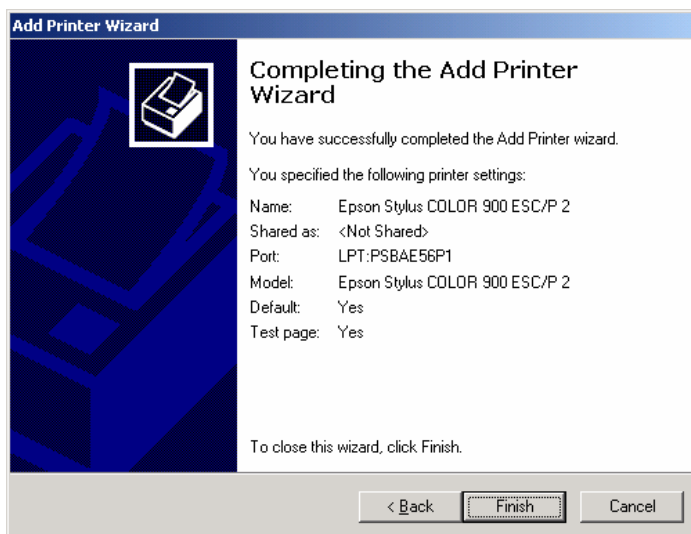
Add Printer Wizard

Completing the Add Printer Wizard

You have successfully completed the Add Printer wizard.

You specified the following printer settings:

| | |
|---|---|
| Name: | Epson Stylus COLOR 900 ESC/P 2 |
| Shared as: | <Not Shared> |
| Port: | LPT:PSBAE56P1 |
| Model: | Epson Stylus COLOR 900 ESC/P 2 |
| Default: | Yes |
| Test page: | Yes |

To close this wizard, click Finish.

< Back
Finish
Cancel